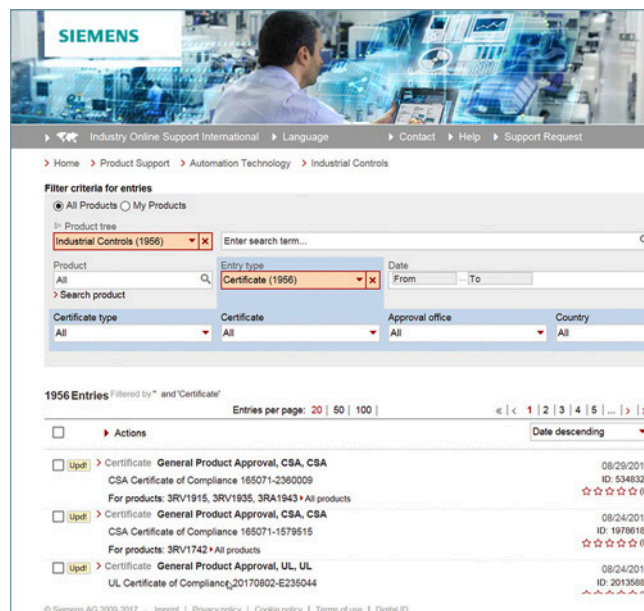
SIEMENS

Industry Online Support International Language Contact Help Support Request

> Home > Product Support > Automation Technology > Industrial Controls

Filter criteria for entries

All Products My Products

Product tree

Industrial Controls (1956)

Enter search term...

Product

All

> Search product

Entry type

Certificate (1956)

Date

From To

Certificate type

All

Certificate

All

Approval office

All

Country

All

1956 Entries Filtered by "" and 'Certificate'

Entries per page: 20 | 50 | 100

« | < 1 | 2 | 3 | 4 | 5 | ... | > |

Actions

Date descending

Upd! > Certificate General Product Approval, CSA, CSA

CSA Certificate of Compliance 165071-2360009

For products: 3RV1915, 3RV1935, 3RA1943 > All products

08/29/201

ID: 534832

Upd! > Certificate General Product Approval, CSA, CSA

CSA Certificate of Compliance 165071-1579515

For products: 3RV1742 > All products

08/24/201

ID: 197861

Upd! > Certificate General Product Approval, UL, UL

UL Certificate of Compliance 20170802-E235044

08/24/201

ID: 201358

© Siemens AG 2009-2017 - Imprint | Privacy policy | Cookie policy | Terms of use | Digital ID